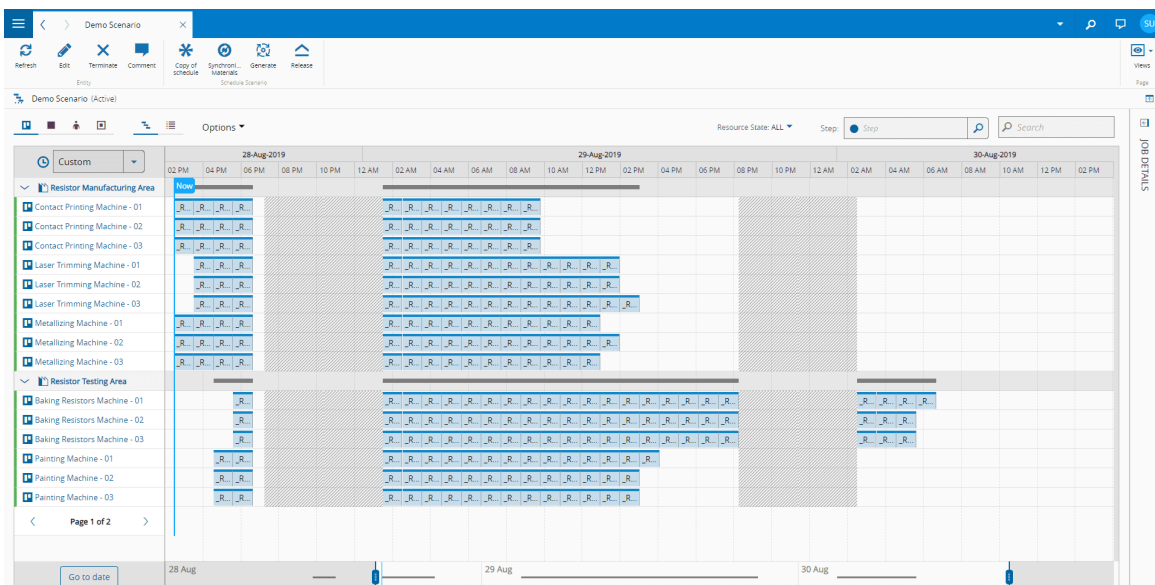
Demo Scenario

SU

Refresh Edit Terminate Comment
Entity

Copy of schedule Synchroni... Materials Generate Release
Schedule Scenario

Views
Page

Demo Scenario (Active)

Options

Resource State: ALL

Step: Step

Search

JOB DETAILS

Custom

28-Aug-2019
02 PM 04 PM 06 PM 08 PM 10 PM 12 AM

29-Aug-2019
02 AM 04 AM 06 AM 08 AM 10 AM 12 PM 02 PM 04 PM 06 PM 08 PM 10 PM 12 AM

30-Aug-2019
02 AM 04 AM 06 AM 08 AM 10 AM 12 PM 02 PM

Now

Resistor Manufacturing Area
Contact Printing Machine - 01
Contact Printing Machine - 02
Contact Printing Machine - 03
Laser Trimming Machine - 01
Laser Trimming Machine - 02
Laser Trimming Machine - 03
Metallizing Machine - 01
Metallizing Machine - 02
Metallizing Machine - 03
Resistor Testing Area
Baking Resistors Machine - 01
Baking Resistors Machine - 02
Baking Resistors Machine - 03
Painting Machine - 01
Painting Machine - 02
Painting Machine - 03

Page 1 of 2

Go to date

28 Aug
29 Aug
30 Aug